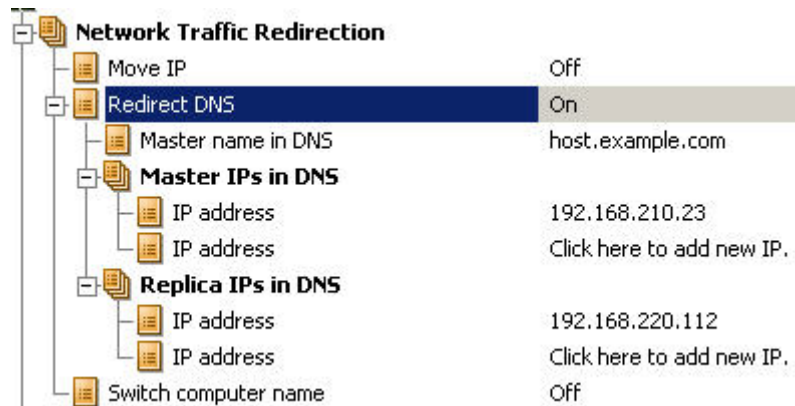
Network Traffic Redirection

| | |
|---|---|
| Move IP | Off |
| Redirect DNS | On |
| Master name in DNS | host.example.com |
| Master IPs in DNS | |
| IP address | 192.168.210.23 |
| IP address | Click here to add new IP. |
| Replica IPs in DNS | |
| IP address | 192.168.220.112 |
| IP address | Click here to add new IP. |
| Switch computer name | Off |